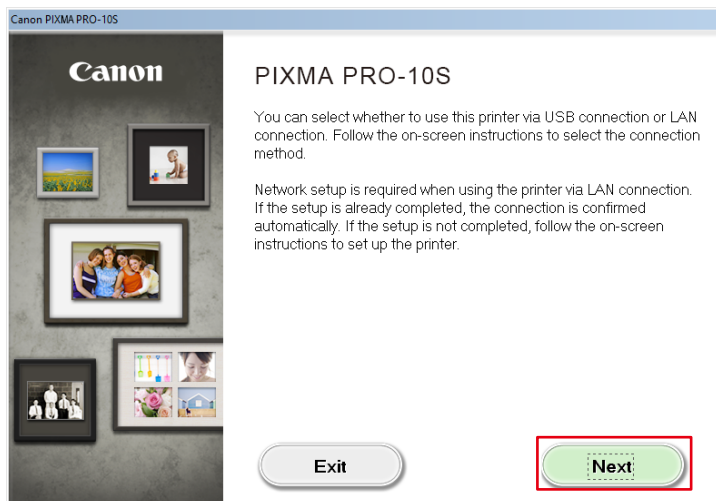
Canon PIXMA PRO-10S

Canon

PIXMA PRO-10S

You can select whether to use this printer via USB connection or LAN connection. Follow the on-screen instructions to select the connection method.

Network setup is required when using the printer via LAN connection. If the setup is already completed, the connection is confirmed automatically. If the setup is not completed, follow the on-screen instructions to set up the printer.

Exit

Next